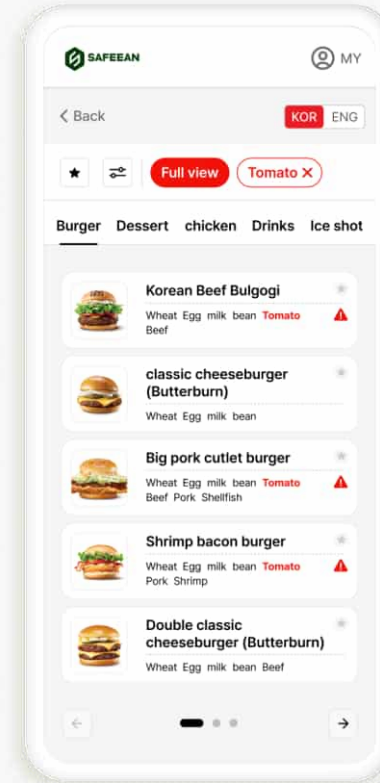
SAFEEAN

MY

< Back

KOR ENG

Full view

Tomato ✕

Burger Dessert chicken Drinks Ice shot

Korean Beef Bulgogi

Wheat Egg milk bean Tomato Beef

classic cheeseburger (Butterburn)

Wheat Egg milk bean

Big pork cutlet burger

Wheat Egg milk bean Tomato Beef Pork Shellfish

Shrimp bacon burger

Wheat Egg milk bean Tomato Pork Shrimp

Double classic cheeseburger (Butterburn)

Wheat Egg milk bean Beef